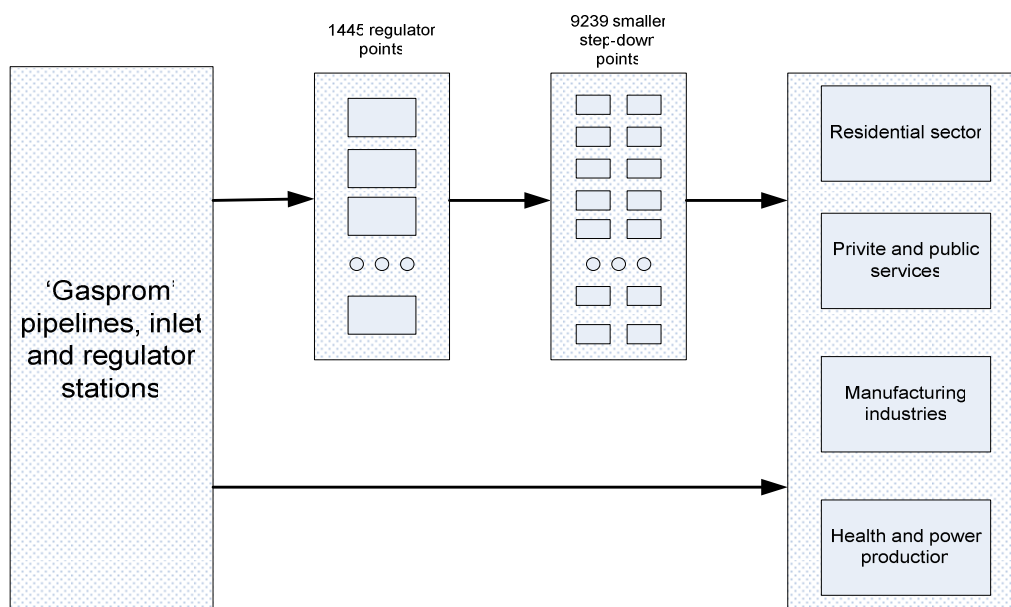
1445 regulator points

9239 smaller step-down points

'Gasprom' pipelines, inlet and regulator stations

Residential sector

Privite and public services

Manufacturing industries

Health and power production